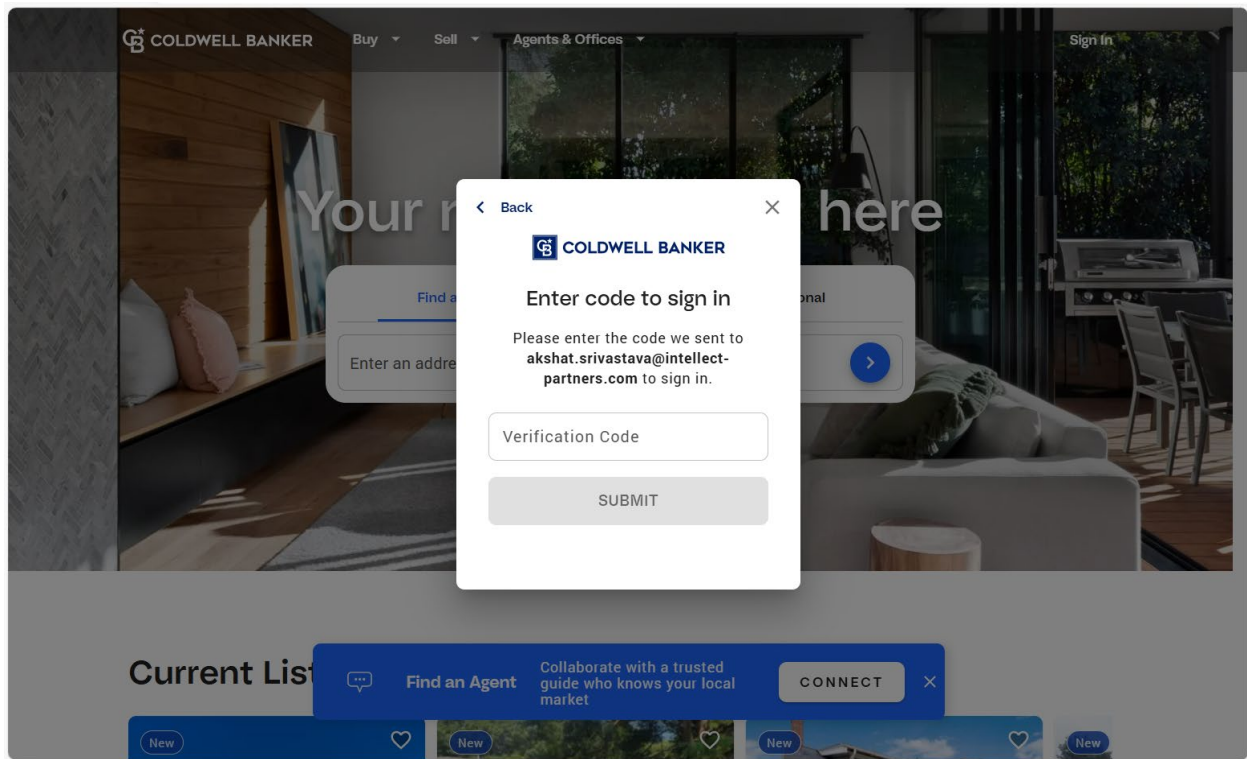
COLDWELL BANKER Buy Sell Agents & Offices Sign In

Your r here

Find a onal

Enter an addre

Back

COLDWELL BANKER

Enter code to sign in

Please enter the code we sent to **akshat.srivastava@intellect-partners.com** to sign in.

Verification Code

SUBMIT

Current List

Find an Agent

Collaborate with a trusted guide who knows your local market

CONNECT

New New New New